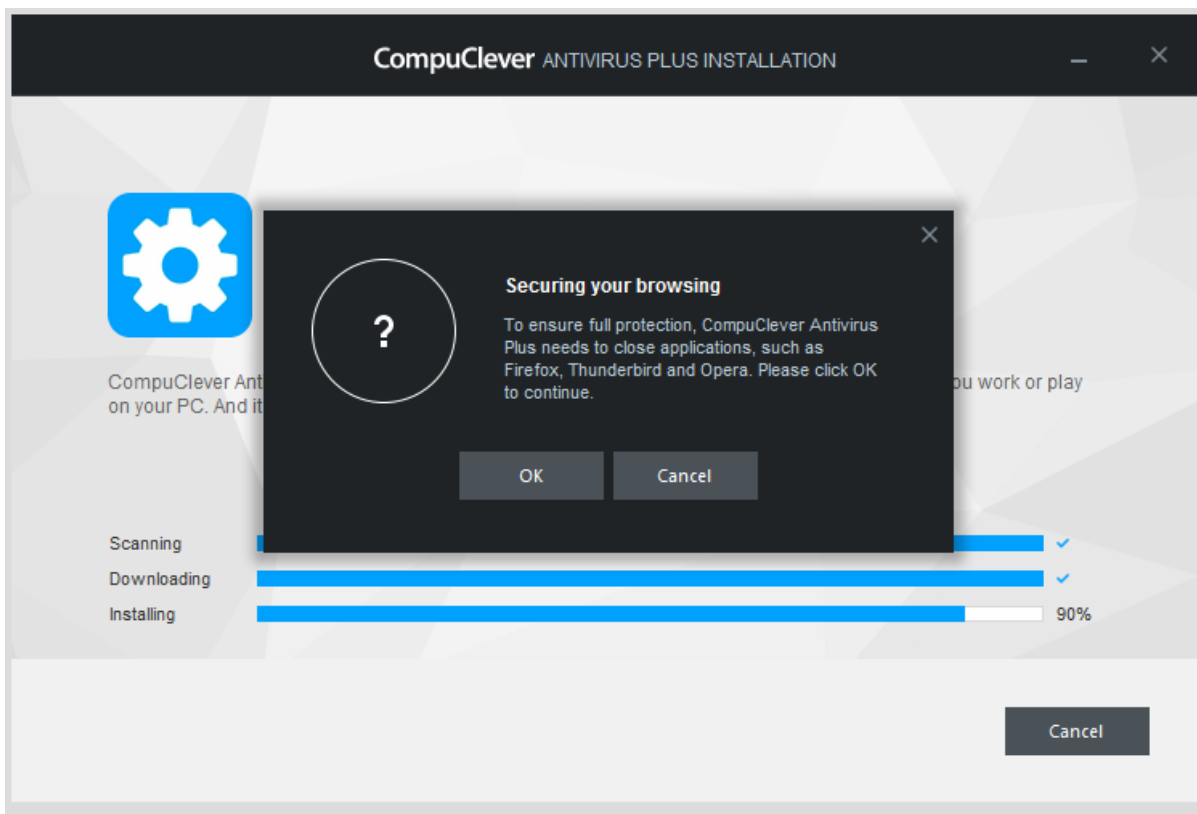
CompuClever ANTIVIRUS PLUS INSTALLATION

–
×

CompuClever Ant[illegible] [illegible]u work or play on your PC. And it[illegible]

×

?

Securing your browsing

To ensure full protection, CompuClever Antivirus Plus needs to close applications, such as Firefox, Thunderbird and Opera. Please click OK to continue.

OK
Cancel

Scanning ✓
Downloading ✓
Installing 90%

Cancel